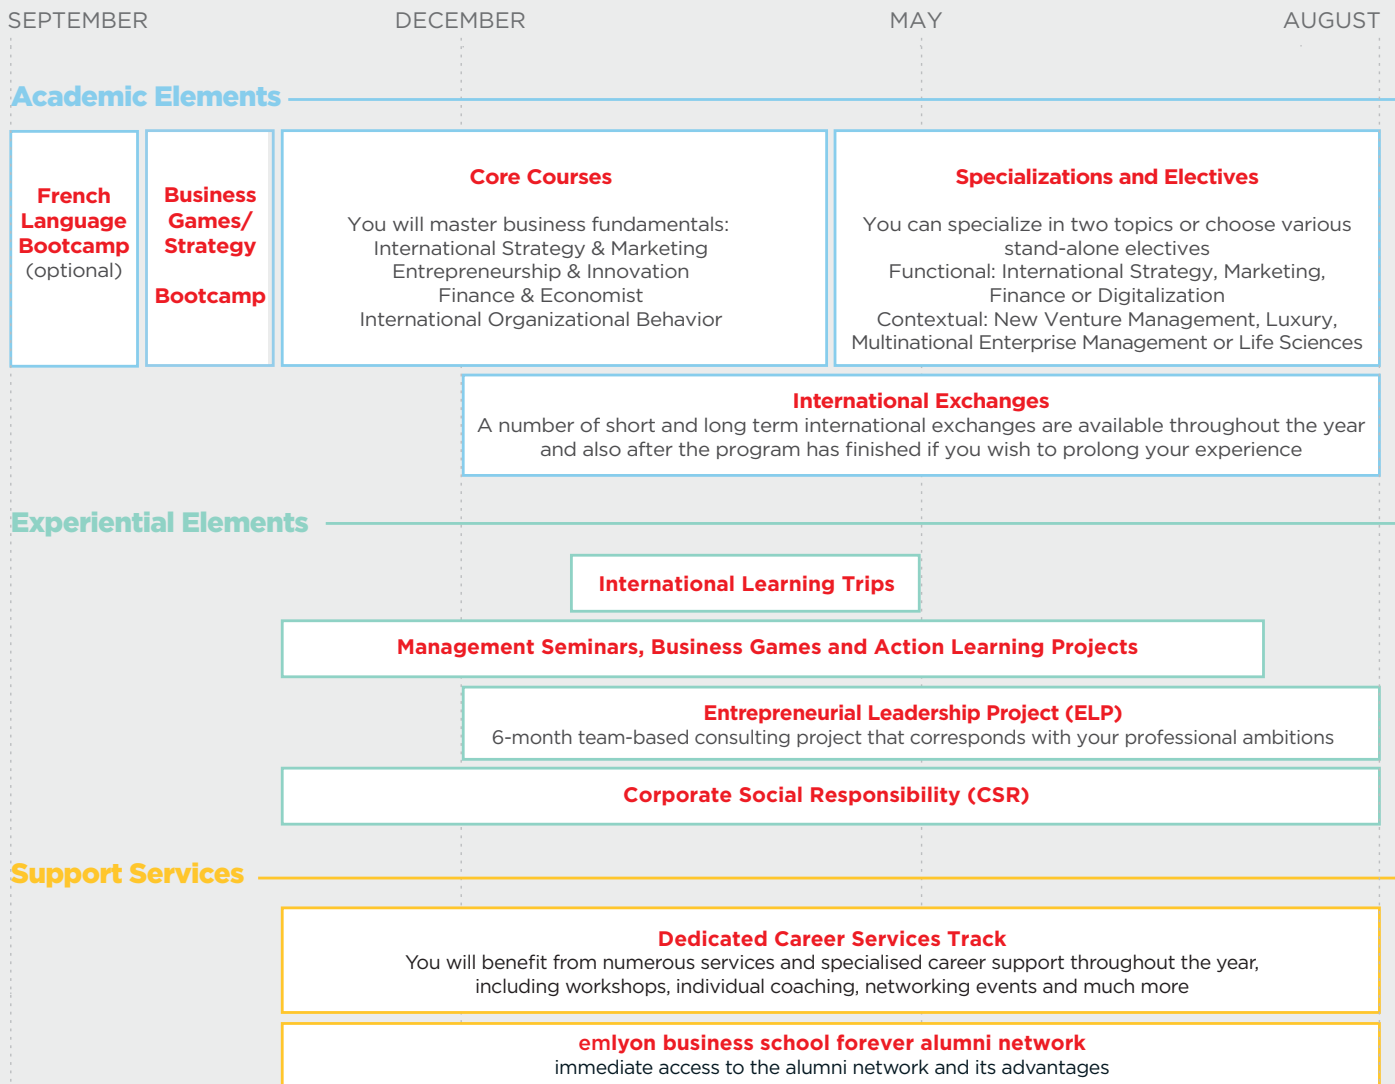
SEPTEMBER DECEMBER MAY AUGUST

Academic Elements

French Language Bootcamp (optional)

Business Games/ Strategy

Bootcamp

Core Courses

You will master business fundamentals:
International Strategy & Marketing
Entrepreneurship & Innovation
Finance & Economist
International Organizational Behavior

Specializations and Electives

You can specialize in two topics or choose various stand-alone electives
Functional: International Strategy, Marketing, Finance or Digitalization
Contextual: New Venture Management, Luxury, Multinational Enterprise Management or Life Sciences

International Exchanges
A number of short and long term international exchanges are available throughout the year and also after the program has finished if you wish to prolong your experience

Experiential Elements

International Learning Trips

Management Seminars, Business Games and Action Learning Projects

Entrepreneurial Leadership Project (ELP)
6-month team-based consulting project that corresponds with your professional ambitions

Corporate Social Responsibility (CSR)

Support Services

Dedicated Career Services Track
You will benefit from numerous services and specialised career support throughout the year, including workshops, individual coaching, networking events and much more

emlyon business school forever alumni network
immediate access to the alumni network and its advantages